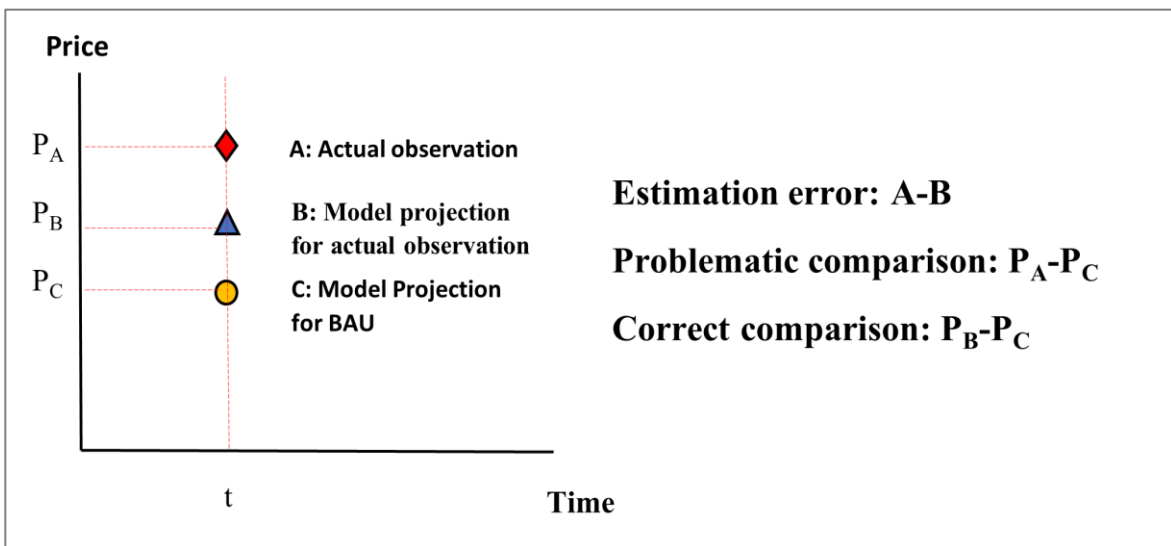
Price

$P_A$

$P_B$

$P_C$

A: Actual observation

B: Model projection for actual observation

C: Model Projection for BAU

t

Time

Estimation error: A-B

Problematic comparison: $P_A$-$P_C$

Correct comparison: $P_B$-$P_C$